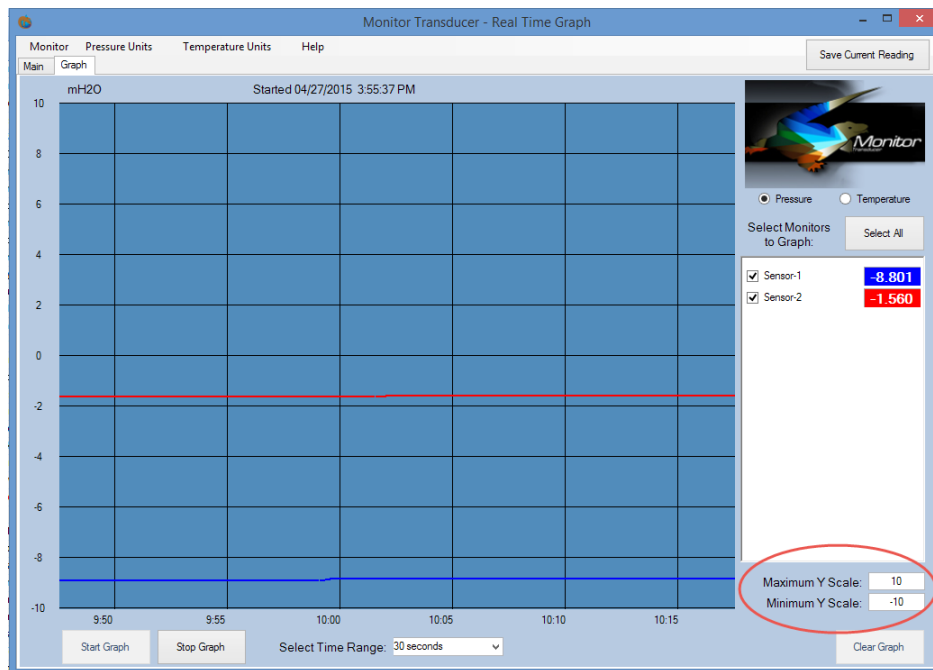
Monitor Transducer - Real Time Graph

Monitor Pressure Units Temperature Units Help

Save Current Reading

Main Graph

mH2O

Started 04/27/2015 3:55:37 PM

10
8
6
4
2
0
-2
-4
-6
-8
-10

9:50 9:55 10:00 10:05 10:10 10:15

Monitor

Pressure Temperature

Select Monitors to Graph:

Select All

Sensor-1 -8.801
Sensor-2 -1.560

Maximum Y Scale: 10
Minimum Y Scale: -10

Start Graph Stop Graph Select Time Range: 30 seconds Clear Graph